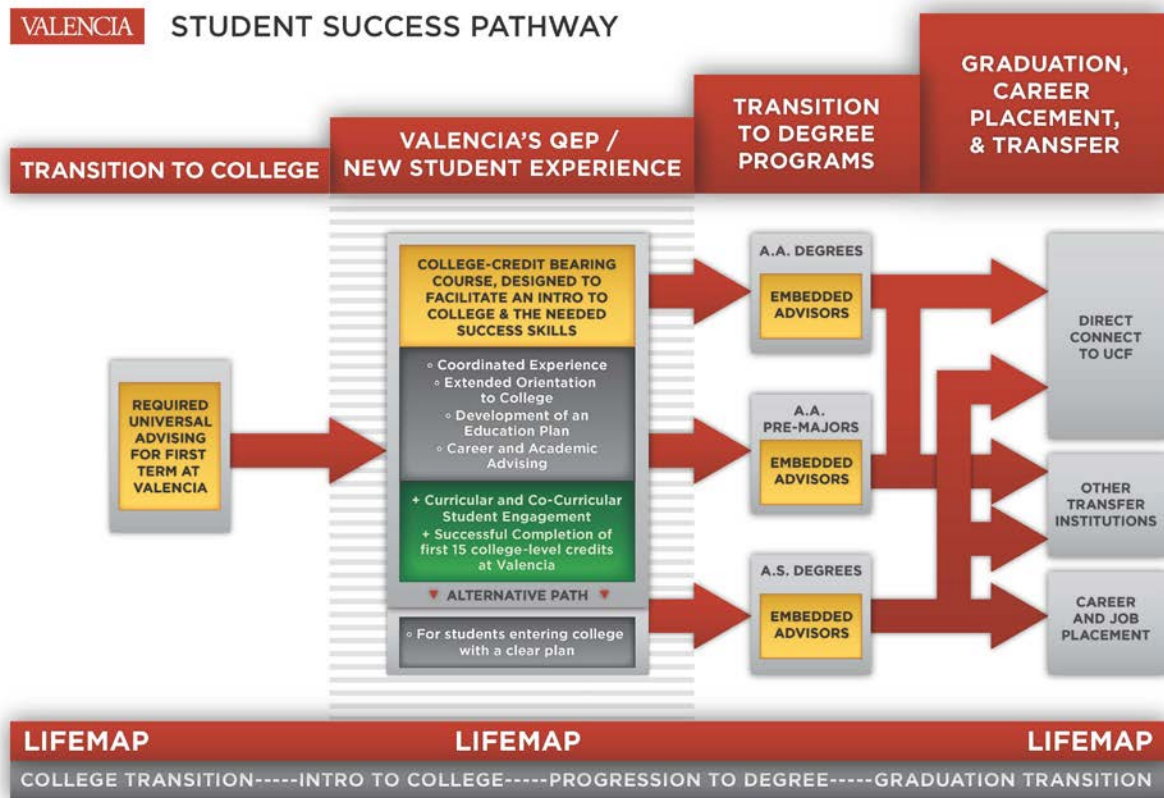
VALENCIA STUDENT SUCCESS PATHWAY

TRANSITION TO COLLEGE

VALENCIA'S QEP / NEW STUDENT EXPERIENCE

TRANSITION TO DEGREE PROGRAMS

GRADUATION, CAREER PLACEMENT, & TRANSFER

REQUIRED UNIVERSAL ADVISING FOR FIRST TERM AT VALENCIA

COLLEGE-CREDIT BEARING COURSE, DESIGNED TO FACILITATE AN INTRO TO COLLEGE & THE NEEDED SUCCESS SKILLS

◦ Coordinated Experience
◦ Extended Orientation to College
◦ Development of an Education Plan
◦ Career and Academic Advising

+ Curricular and Co-Curricular Student Engagement
+ Successful Completion of first 15 college-level credits at Valencia

▼ ALTERNATIVE PATH ▼

◦ For students entering college with a clear plan

A.A. DEGREES
EMBEDDED ADVISORS

A.A. PRE-MAJORS
EMBEDDED ADVISORS

A.S. DEGREES
EMBEDDED ADVISORS

DIRECT CONNECT TO UCF

OTHER TRANSFER INSTITUTIONS

CAREER AND JOB PLACEMENT

LIFEMAP LIFEMAP LIFEMAP

COLLEGE TRANSITION-----INTRO TO COLLEGE-----PROGRESSION TO DEGREE-----GRADUATION TRANSITION